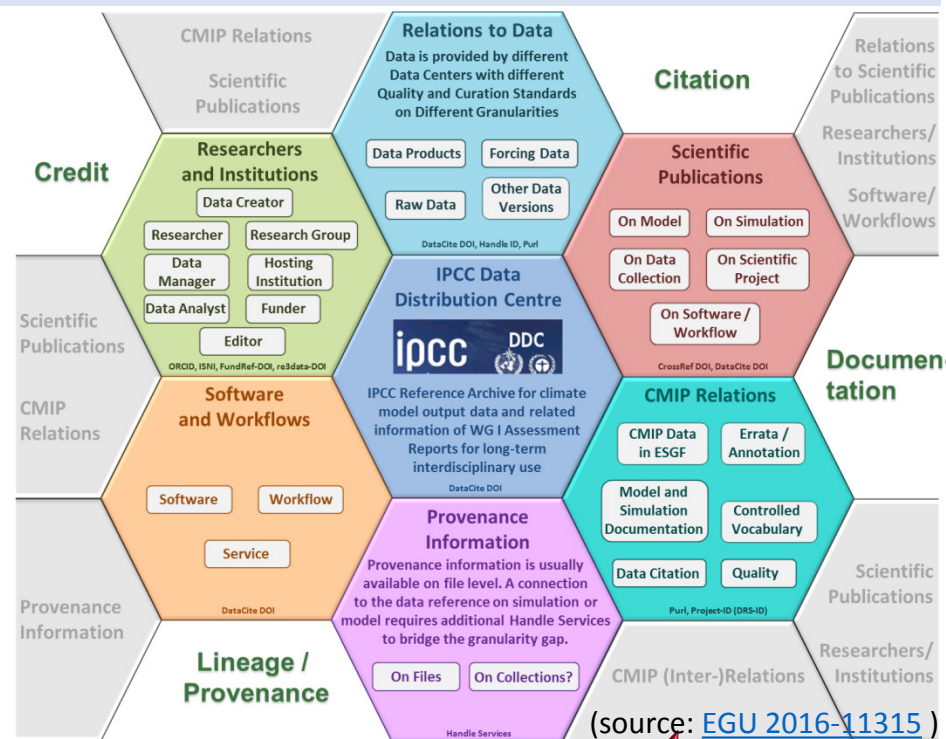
CMIP Relations

Scientific Publications

Relations to Data

Data is provided by different Data Centers with different Quality and Curation Standards on Different Granularities

Data Products

Forcing Data

Raw Data

Other Data Versions

DataCite DOI, Handle ID, Purl

Citation

Relations to Scientific Publications

Researchers/ Institutions

Software/ Workflows

Credit

Researchers and Institutions

Data Creator

Researcher

Research Group

Data Manager

Hosting Institution

Data Analyst

Funder

Editor

ORCID, ISNI, FundRef-DOI, re3data-DOI

Scientific Publications

On Model

On Simulation

On Data Collection

On Scientific Project

On Software / Workflow

CrossRef DOI, DataCite DOI

IPCC Data Distribution Centre

ipcc

DDC

IPCC Reference Archive for climate model output data and related information of WG I Assessment Reports for long-term interdisciplinary use

DataCite DOI

Scientific Publications

CMIP Relations

Documentation

Software and Workflows

Software

Workflow

Service

DataCite DOI

CMIP Relations

CMIP Data in ESGF

Errata / Annotation

Model and Simulation Documentation

Controlled Vocabulary

Data Citation

Quality

Purl, Project-ID (DRS-ID)

Provenance Information

Provenance Information

Provenance information is usually available on file level. A connection to the data reference on simulation or model requires additional Handle Services to bridge the granularity gap.

On Files

On Collections?

Handle Services

Scientific Publications

Lineage / Provenance

CMIP (Inter-)Relations

Researchers/ Institutions

(source: EGU 2016-11315 )